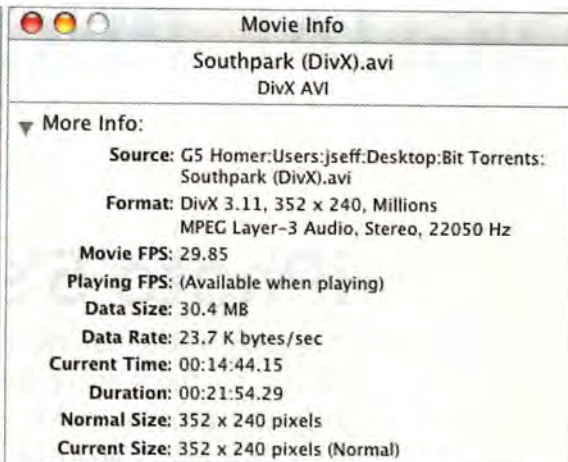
Movie Info

Southpark (DivX).avi
DivX AVI

More Info:

Source: G5 Homer:Users:jseff:Desktop:Bit Torrents: Southpark (DivX).avi
Format: DivX 3.11, 352 x 240, Millions
MPEG Layer-3 Audio, Stereo, 22050 Hz
Movie FPS: 29.85
Playing FPS: (Available when playing)
Data Size: 30.4 MB
Data Rate: 23.7 K bytes/sec
Current Time: 00:14:44.15
Duration: 00:21:54.29
Normal Size: 352 x 240 pixels
Current Size: 352 x 240 pixels (Normal)